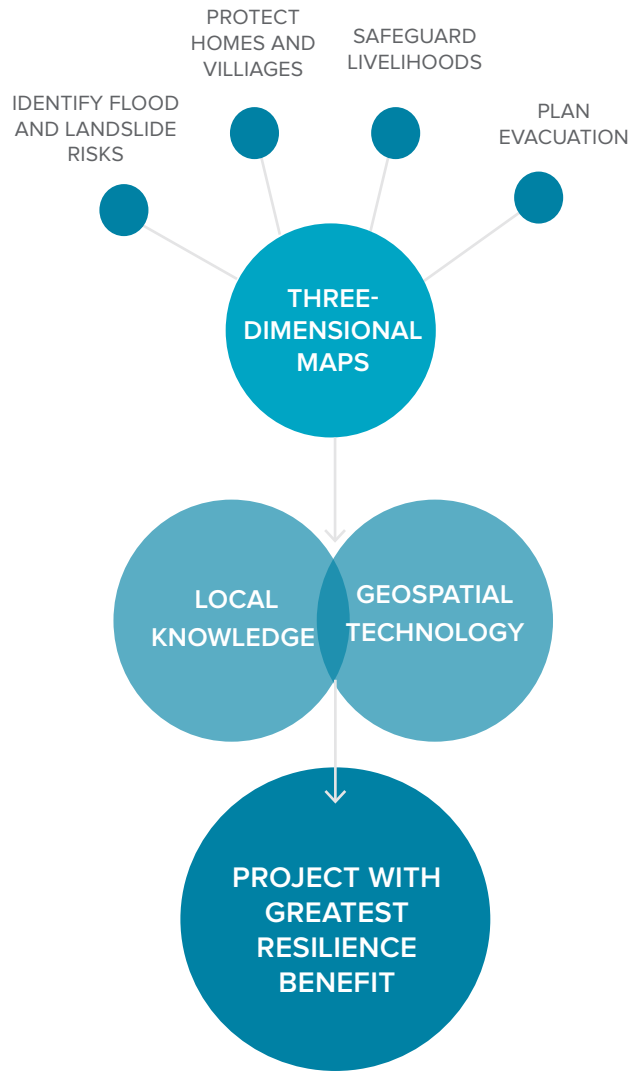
IDENTIFY FLOOD AND LANDSLIDE RISKS

PROTECT HOMES AND VILLIAGES

SAFEGUARD LIVELIHOODS

PLAN EVACUATION

THREE-DIMENSIONAL MAPS

LOCAL KNOWLEDGE

GEOSPATIAL TECHNOLOGY

PROJECT WITH GREATEST RESILIENCE BENEFIT